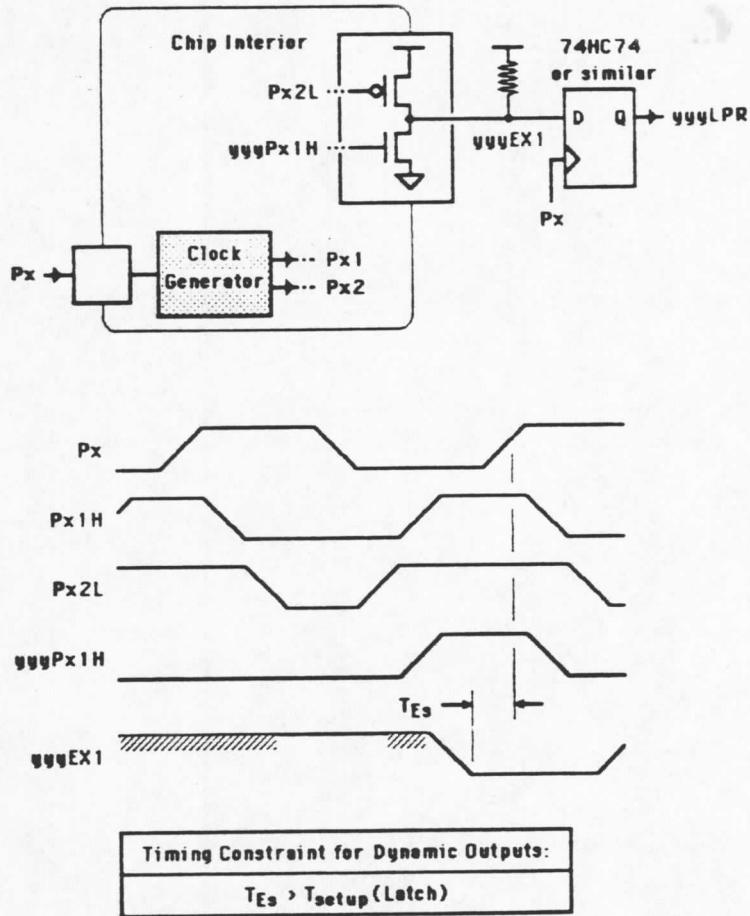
Chip Interior

74HC74
or similar

Px2L

yyyPx1H

yyyEX1

D Q

yyyLPR

Px

Px

Clock Generator

Px1

Px2

Px

Px1H

Px2L

yyyPx1H

$T_{Es}$

yyyEX1

| Timing Constraint for Dynamic Outputs: |
|---|
| $T_{Es} > T_{setup}$ (Latch) |